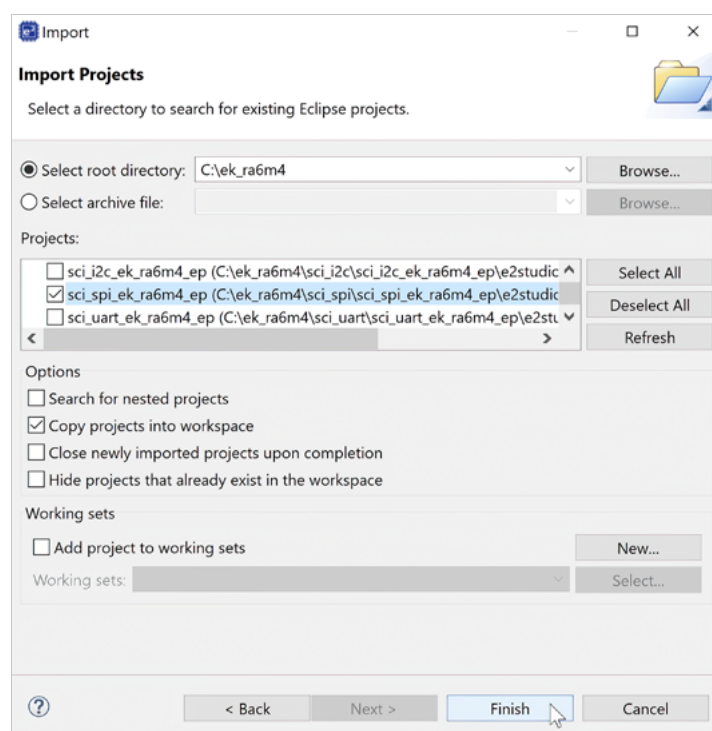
Import

Import Projects

Select a directory to search for existing Eclipse projects.

Select root directory: C:\ek_ra6m4 Browse...

Select archive file: Browse...

Projects:

sci_i2c_ek_ra6m4_ep (C:\ek_ra6m4\sci_i2c\sci_i2c_ek_ra6m4_ep\e2studic

sci_spi_ek_ra6m4_ep (C:\ek_ra6m4\sci_spi\sci_spi_ek_ra6m4_ep\e2studic

sci_uart_ek_ra6m4_ep (C:\ek_ra6m4\sci_uart\sci_uart_ek_ra6m4_ep\e2stu

Select All

Deselect All

Refresh

Options

Search for nested projects

Copy projects into workspace

Close newly imported projects upon completion

Hide projects that already exist in the workspace

Working sets

Add project to working sets

New...

Working sets:

Select...

?

< Back

Next >

Finish

Cancel